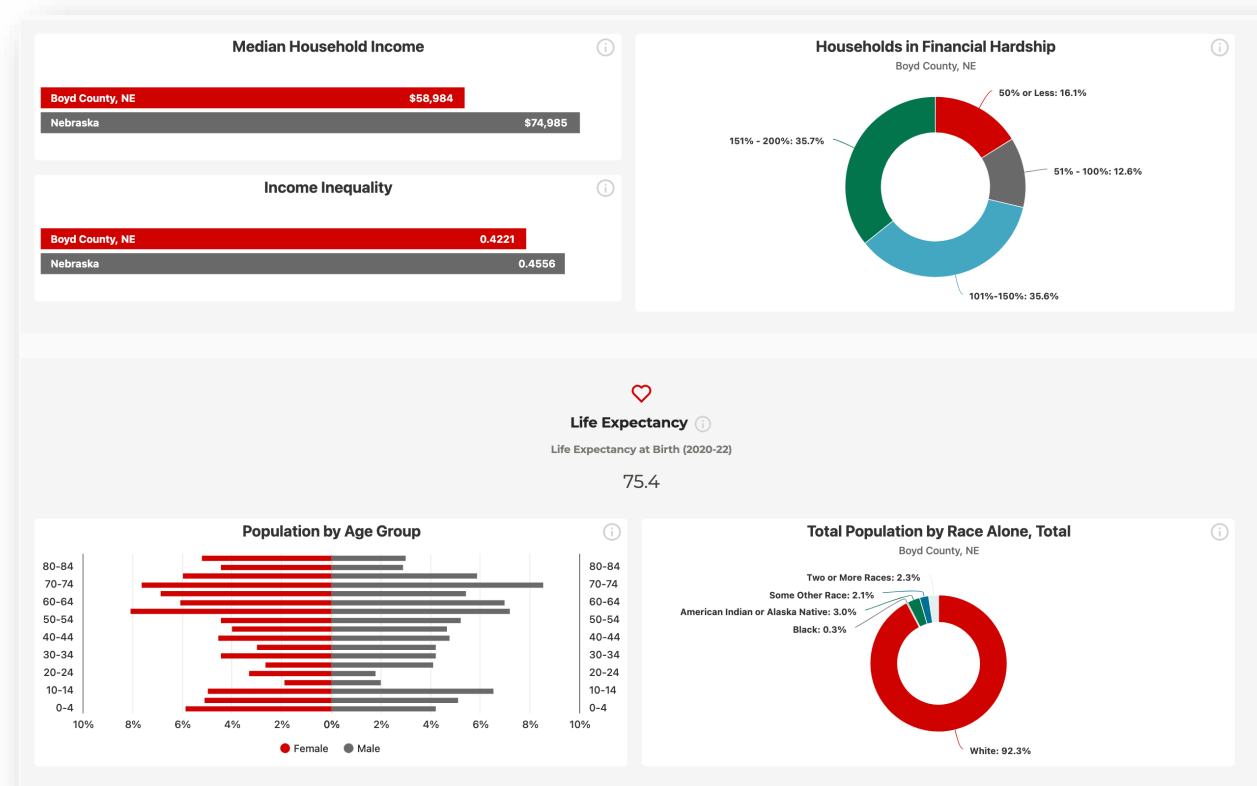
Median Household Income

Boyd County, NE $58,984
Nebraska $74,985

Income Inequality

Boyd County, NE 0.4221
Nebraska 0.4556

Households in Financial Hardship
Boyd County, NE

50% or Less: 16.1%
51% - 100%: 12.6%
101%-150%: 35.6%
151% - 200%: 35.7%

Life Expectancy
Life Expectancy at Birth (2020-22)
75.4

Population by Age Group

80-84
70-74
60-64
50-54
40-44
30-34
20-24
10-14
0-4

10% 8% 6% 4% 2% 0% 2% 4% 6% 8% 10%

Female Male

Total Population by Race Alone, Total
Boyd County, NE

Two or More Races: 2.3%
Some Other Race: 2.1%
American Indian or Alaska Native: 3.0%
Black: 0.3%
White: 92.3%